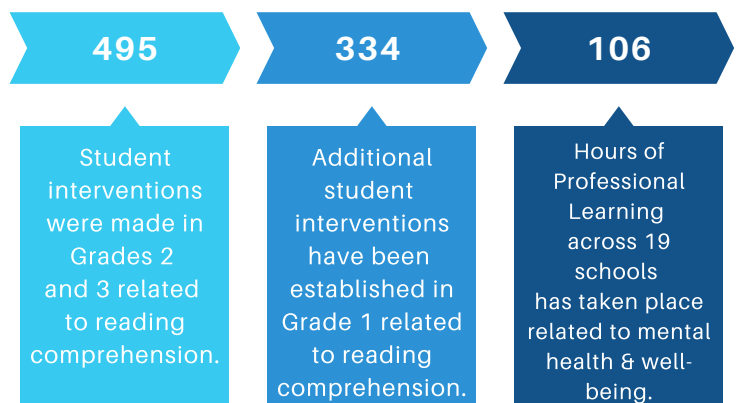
495

Student interventions were made in Grades 2 and 3 related to reading comprehension.

334

Additional student interventions have been established in Grade 1 related to reading comprehension.

106

Hours of Professional Learning across 19 schools has taken place related to mental health & well-being.